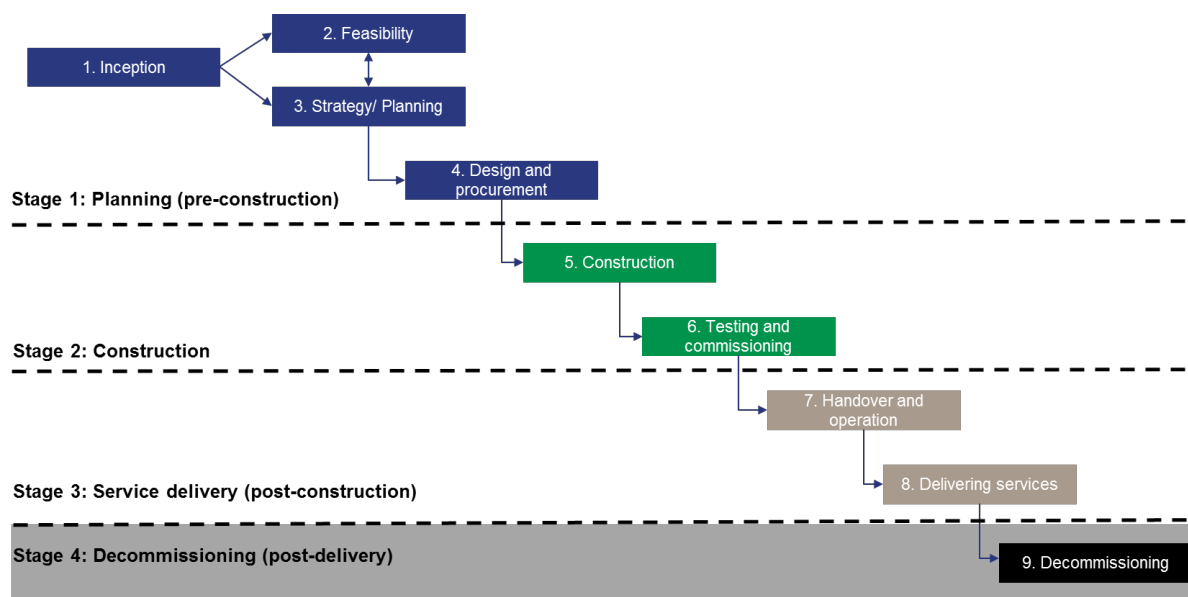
2. Feasibility

1. Inception

3. Strategy/ Planning

4. Design and procurement

Stage 1: Planning (pre-construction)

5. Construction

6. Testing and commissioning

Stage 2: Construction

7. Handover and operation

8. Delivering services

Stage 3: Service delivery (post-construction)

Stage 4: Decommissioning (post-delivery)

9. Decommissioning